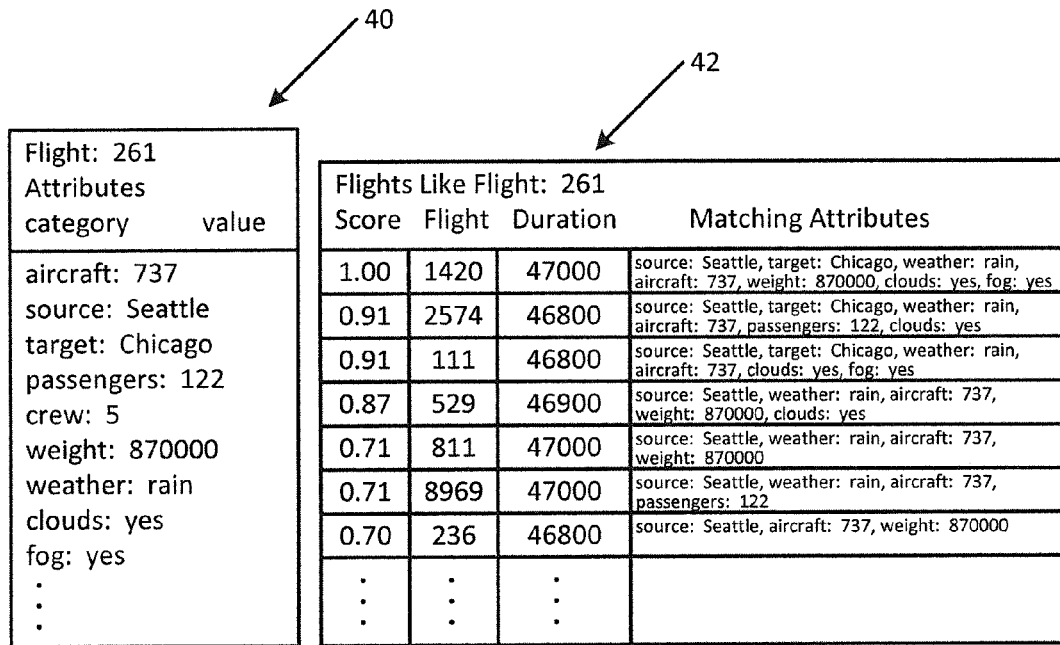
40

42

Flight: 261
Attributes
category value

aircraft: 737
source: Seattle
target: Chicago
passengers: 122
crew: 5
weight: 870000
weather: rain
clouds: yes
fog: yes
⋮

Flights Like Flight: 261

| Score | Flight | Duration | Matching Attributes |
|---|---|---|---|
| 1.00 | 1420 | 47000 | source: Seattle, target: Chicago, weather: rain, aircraft: 737, weight: 870000, clouds: yes, fog: yes |
| 0.91 | 2574 | 46800 | source: Seattle, target: Chicago, weather: rain, aircraft: 737, passengers: 122, clouds: yes |
| 0.91 | 111 | 46800 | source: Seattle, target: Chicago, weather: rain, aircraft: 737, clouds: yes, fog: yes |
| 0.87 | 529 | 46900 | source: Seattle, weather: rain, aircraft: 737, weight: 870000, clouds: yes |
| 0.71 | 811 | 47000 | source: Seattle, weather: rain, aircraft: 737, weight: 870000 |
| 0.71 | 8969 | 47000 | source: Seattle, weather: rain, aircraft: 737, passengers: 122 |
| 0.70 | 236 | 46800 | source: Seattle, aircraft: 737, weight: 870000 |
| ⋮ | ⋮ | ⋮ | |